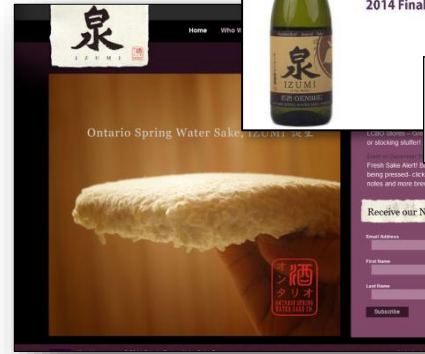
泉
IZUMI

Home Who W

2014 Final

泉
IZUMI
GENSHU

Ontario Spring Water Sake, IZUMI 泉

ECHO Stores – Gre or stocking stuffer!

Fresh Sake Alert! B being pressed- click notes and more bre

Receive our N

Email Address

First Name

Last Name

Subscribe

酒
オンタリオ
ONTARIO SPRING WATER SAKE CO.